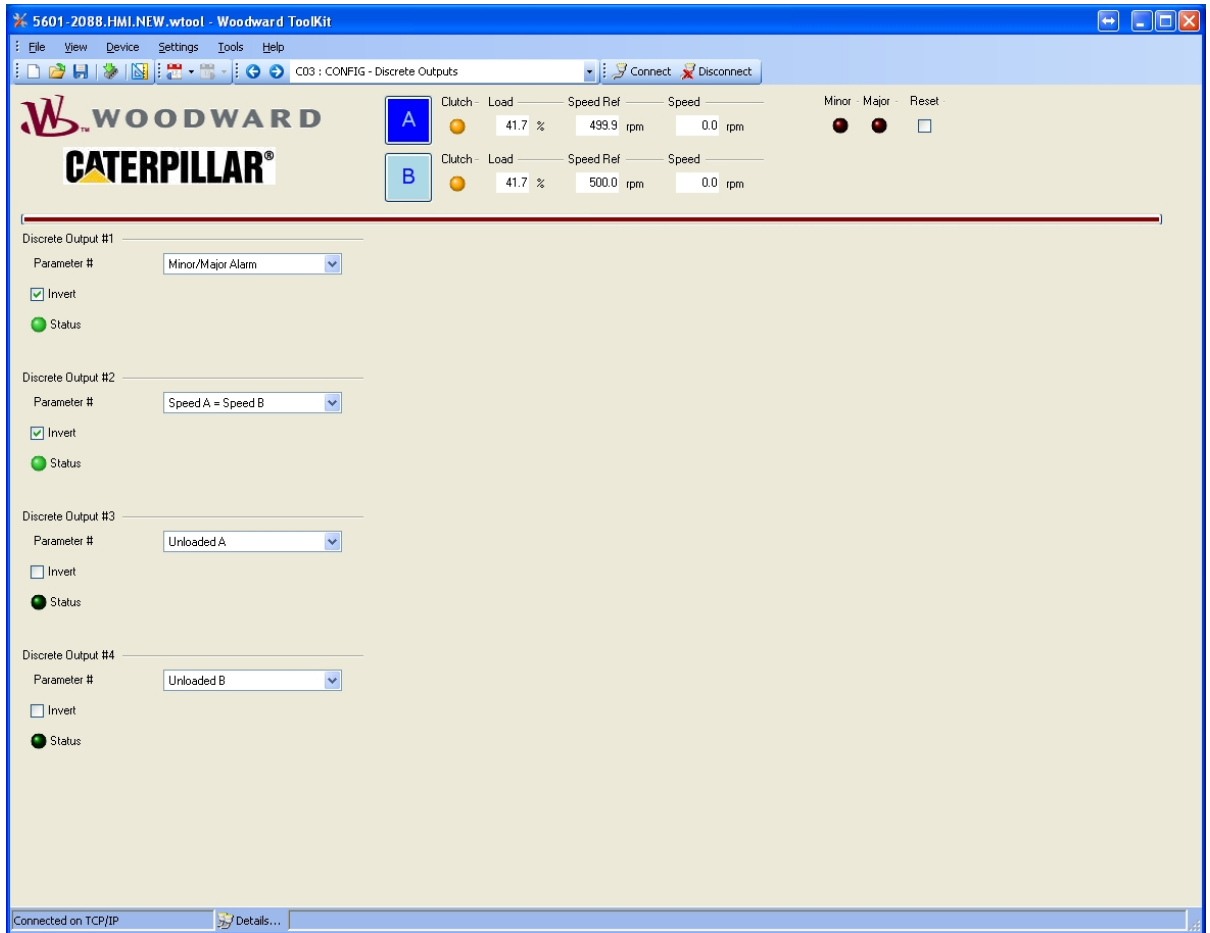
5601-2088.HMI.NEW.wtool - Woodward ToolKit

File View Device Settings Tools Help

C03 : CONFIG - Discrete Outputs

Connect Disconnect

WOODWARD

CATERPILLAR®

A
Clutch - Load - Speed Ref - Speed
41.7 % 499.9 rpm 0.0 rpm

B
Clutch - Load - Speed Ref - Speed
41.7 % 500.0 rpm 0.0 rpm

Minor - Major - Reset

Discrete Output #1
Parameter # Minor/Major Alarm
Invert
Status

Discrete Output #2
Parameter # Speed A = Speed B
Invert
Status

Discrete Output #3
Parameter # Unloaded A
Invert
Status

Discrete Output #4
Parameter # Unloaded B
Invert
Status

Connected on TCP/IP
Details...